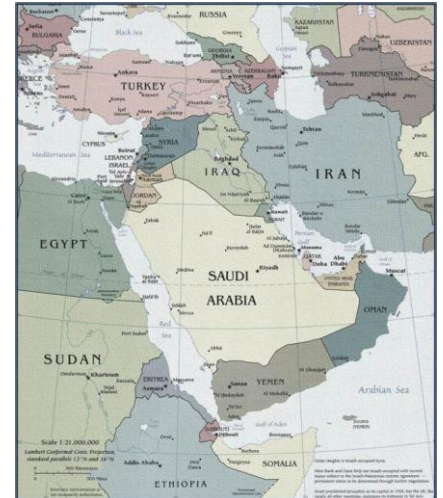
Bucharest
RUSSIA
KAZAKHSTAN
Sofia
BULGARIA
Black Sea
UZBEKISTAN
GEORGIA
Tbilisi
Ankara
TURKEY
ARMENIA
Yerevan
AZERBAIJAN
Baku
TURKMENISTAN
Ashgabat
Caspian Sea
GREECE
CYPRUS
Nicosia
SYRIA
Damascus
Beirut
LEBANON
ISRAEL
Mediterranean Sea
Tehran
IRAQ
Baghdad
IRAN
JORDAN
Amman
AFG.
Cairo
Kuwait
EGYPT
Riyadh
Manama
QATAR
Doha
Abu Dhabi
SAUDI
ARABIA
Medina
Mecca
Muscat
Red Sea
OMAN
SUDAN
Khartoum
Omdurman
ERITREA
Asmara
YEMEN
Sanaa
Arabian Sea
Scale 1:21,000,000
Lambert Conformal Conic Projection, standard parallels 12° N and 38° N
Addis Ababa
SOMALIA
ETHIOPIA
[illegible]